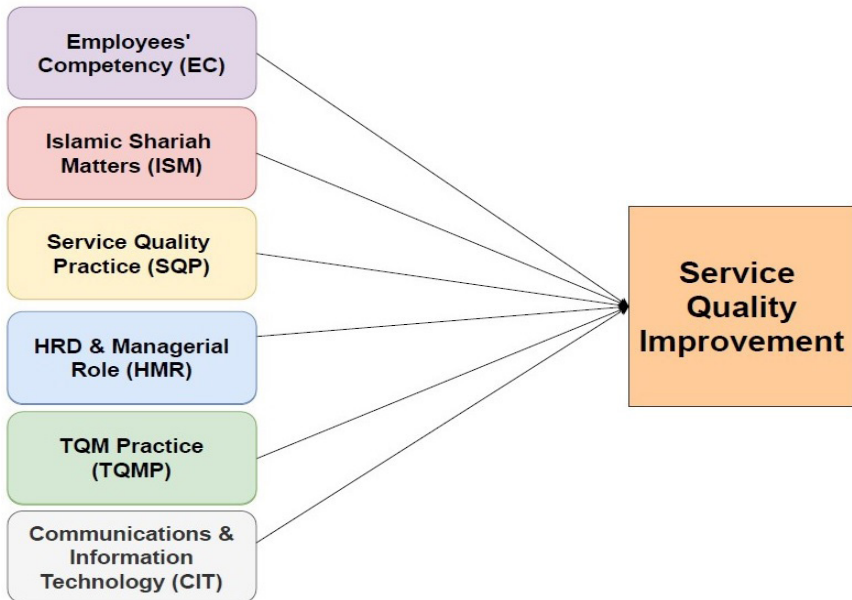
Employees' Competency (EC)

Islamic Shariah Matters (ISM)

Service Quality Practice (SQP)

HRD & Managerial Role (HMR)

TQM Practice (TQMP)

Communications & Information Technology (CIT)

Service Quality Improvement